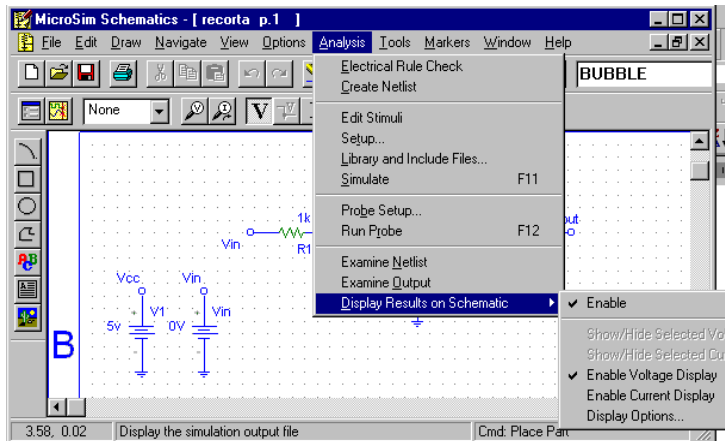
MicroSim Schematics - [ recorta p.1 ]

File Edit Draw Navigate View Options Analysis Tools Markers Window Help

BUBBLE

None

Electrical Rule Check
Create Netlist

Edit Stimuli
Setup...
Library and Include Files...
Simulate F11

Probe Setup...
Run Probe F12

Examine Netlist
Examine Output
Display Results on Schematic

Enable

Show/Hide Selected Vo
Show/Hide Selected Cu
Enable Voltage Display
Enable Current Display
Display Options...

1k
Vin
R1
out

Vcc
Vin
V1
Vin
5v
0V

B

3.58, 0.02 Display the simulation output file Cmd: Place Part